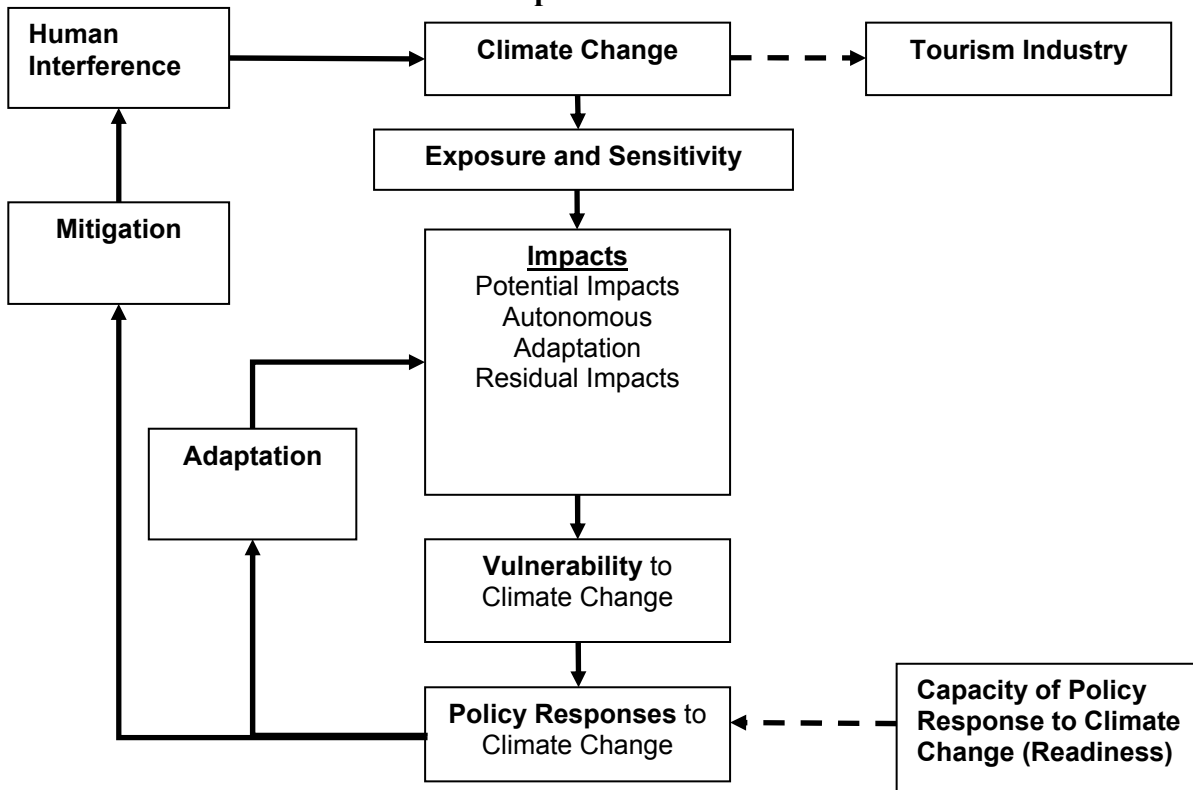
Human Interference

Climate Change

Tourism Industry

Exposure and Sensitivity

Mitigation

Impacts
Potential Impacts
Autonomous Adaptation
Residual Impacts

Adaptation

Vulnerability to Climate Change

Policy Responses to Climate Change

Capacity of Policy Response to Climate Change (Readiness)